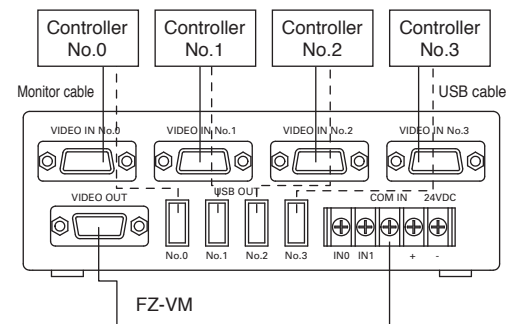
Controller No.0

Controller No.1

Controller No.2

Controller No.3

Monitor cable

USB cable

VIDEO IN No.0

VIDEO IN No.1

VIDEO IN No.2

VIDEO IN No.3

VIDEO OUT

USB OUT

No.0

No.1

No.2

No.3

COM IN

24VDC

IN0

IN1

+

-

FZ-VM